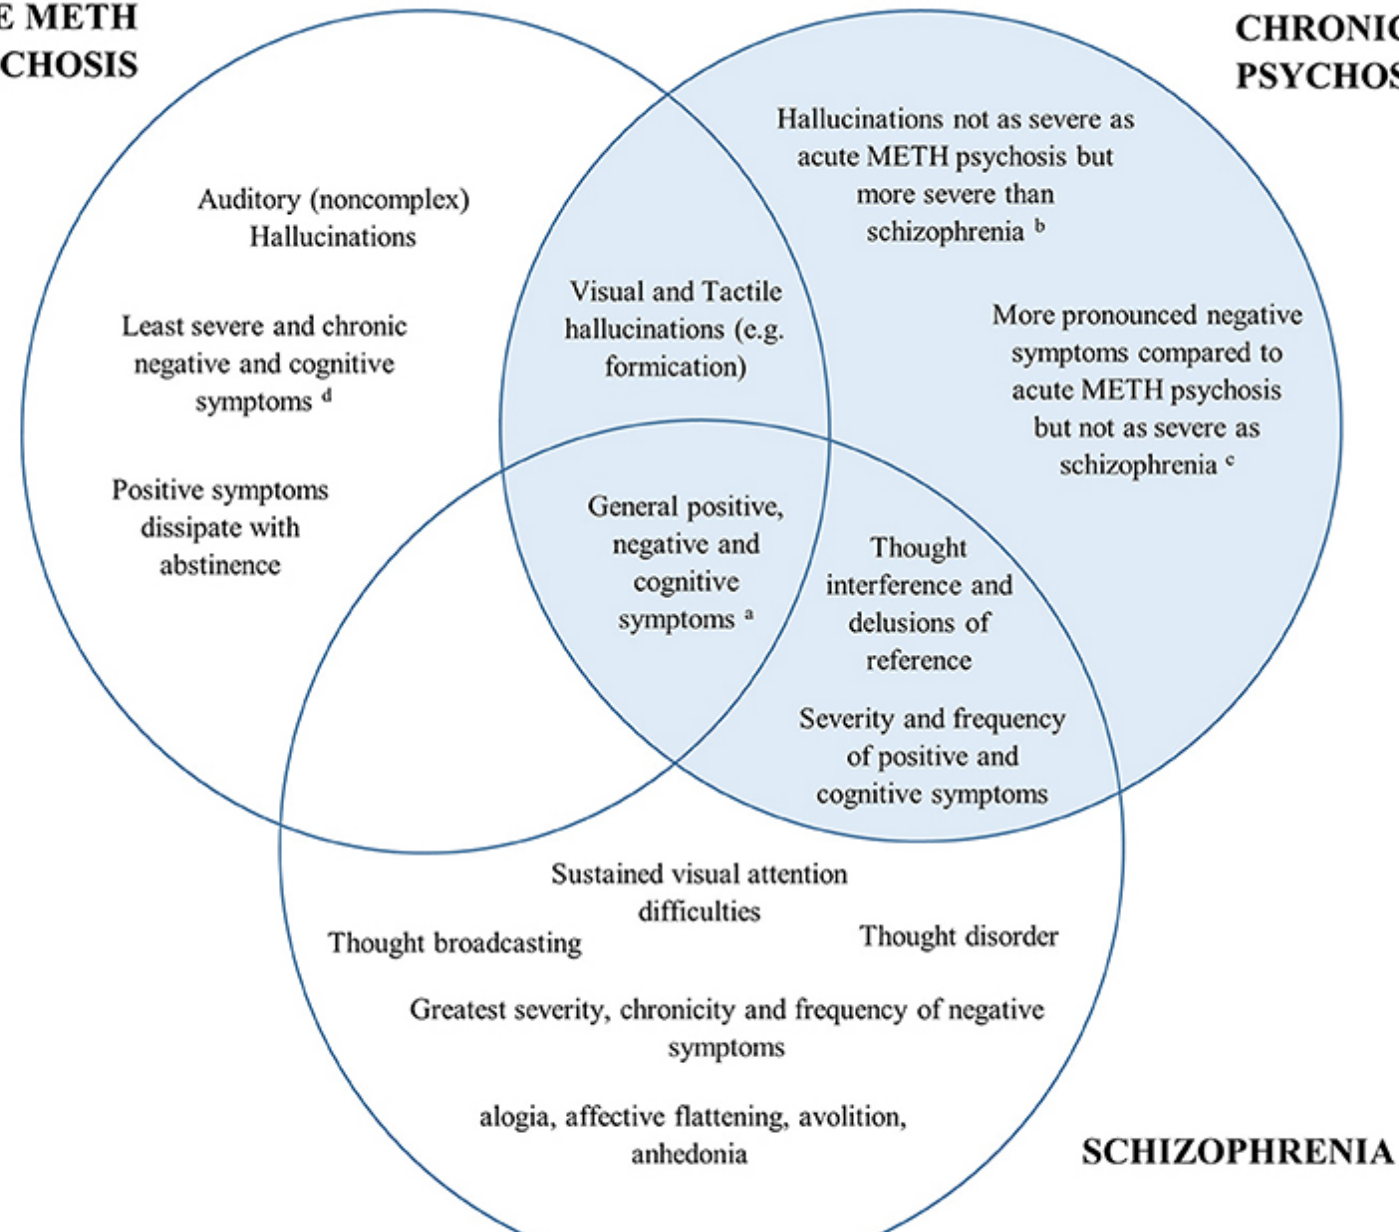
E METH CHOSIS

CHRONIC PSYCHOS

Auditory (noncomplex) Hallucinations

Least severe and chronic negative and cognitive symptoms $^{d}$

Positive symptoms dissipate with abstinence

Hallucinations not as severe as acute METH psychosis but more severe than schizophrenia $^{b}$

More pronounced negative symptoms compared to acute METH psychosis but not as severe as schizophrenia $^{c}$

Visual and Tactile hallucinations (e.g. formication)

General positive, negative and cognitive symptoms $^{a}$

Thought interference and delusions of reference

Severity and frequency of positive and cognitive symptoms

Sustained visual attention difficulties

Thought broadcasting

Thought disorder

Greatest severity, chronicity and frequency of negative symptoms

alogia, affective flattening, avolition, anhedonia

SCHIZOPHRENIA